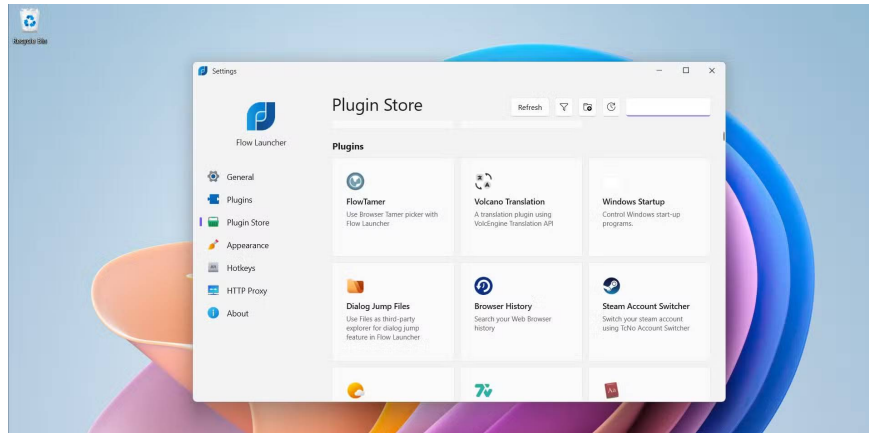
Recycle Bin

Settings

Flow Launcher

General
Plugins
Plugin Store
Appearance
Hotkeys
HTTP Proxy
About

Plugin Store

Refresh

Plugins

FlowTamer
Use Browser Tamer picker with Flow Launcher

Volcano Translation
A translation plugin using VolcEngine Translation API

Windows Startup
Control Windows start-up programs.

Dialog Jump Files
Use Files as third-party explorer for dialog jump feature in Flow Launcher

Browser History
Search your Web Browser history

Steam Account Switcher
Switch your steam account using TcNo Account Switcher